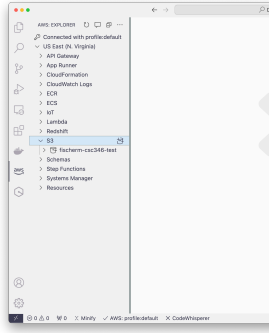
AWS: EXPLORER

Connected with profile:default

US East (N. Virginia)

API Gateway

App Runner

CloudFormation

CloudWatch Logs

ECR

ECS

IoT

Lambda

Redshift

S3

fischerm-csc346-test

Schemas

Step Functions

Systems Manager

Resources

⊗ 0 ⚠ 0 ⚡0 X Minify ✓ AWS: profile:default X CodeWhisperer